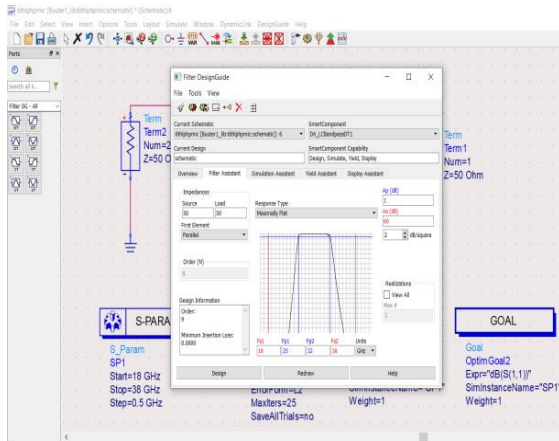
ltlthphmic [Buder1_lib:ltlthphmic:schematic] * (Schematic):6
File Edit Select View Insert Options Tools Layout Simulate Window DynamicLink DesignGuide Help
Parts
Search all li
Filter DG - All

Term
Term2
Num=2
Z=50 Ω

Filter DesignGuide
File Tools View
Current Schematic
ltlthphmic [Buder1_lib:ltlthphmic:schematic]: 6
SmartComponent
DA_LCBandpassDT1
Current Design
schematic
SmartComponent Capability
Design, Simulate, Yield, Display
Overview | Filter Assistant | Simulation Assistant | Yield Assistant | Display Assistant
Impedances
Source Load
50 50
First Element
Parallel
Response Type
Maximally Flat
Ap (dB)
1
As (dB)
60
2 dB/square
Order (N)
9
Realizations
View All
Max #
1
Design Information
Order:
9
Minimum Insertion Loss:
0.0000
Fs1 Fp1 Fp2 Fs2 Units
16 25 32 28 GHz
Design Redraw Help

Term
Term1
Num=1
Z=50 Ohm

S-PARA
S_Param
SP1
Start=18 GHz
Stop=38 GHz
Step=0.5 GHz

EndPoint=L2
MaxIters=25
SaveAllTrials=no

Weight=1

GOAL
Goal
OptimGoal2
Expr="dB(S(1,1))"
SimInstanceName="SP1"
Weight=1